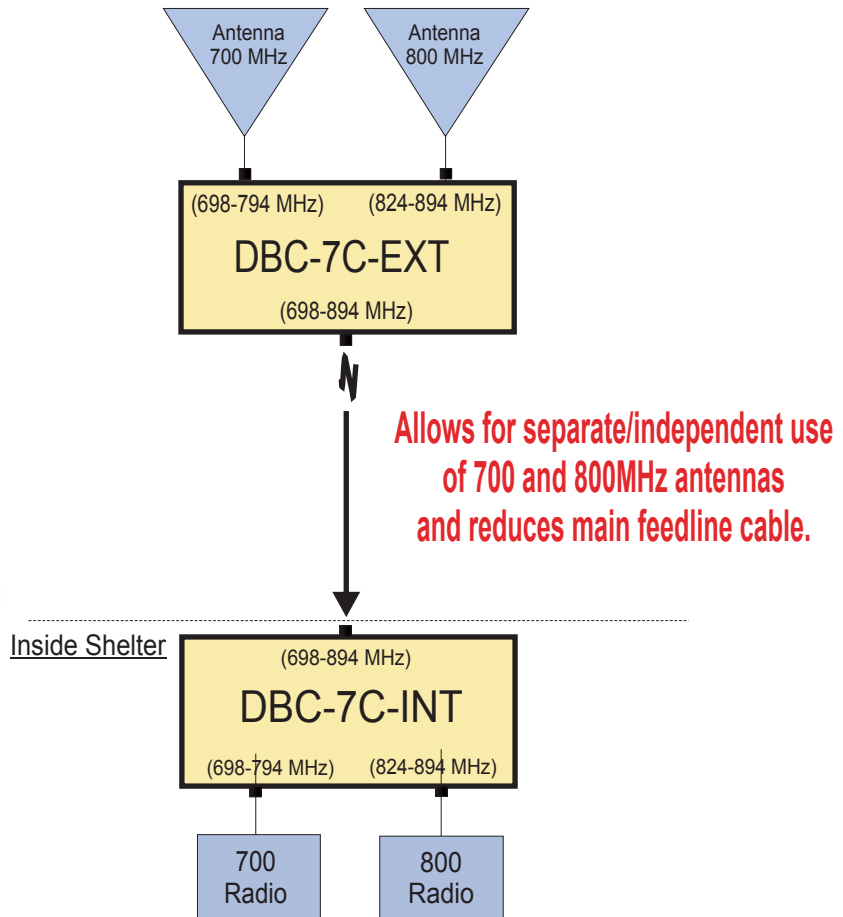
Antenna
700 MHz

Antenna
800 MHz

(698-794 MHz)
(824-894 MHz)

DBC-7C-EXT

(698-894 MHz)

Allows for separate/independent use of 700 and 800MHz antennas and reduces main feedline cable.

Inside Shelter

(698-894 MHz)

DBC-7C-INT

(698-794 MHz)
(824-894 MHz)

700
Radio

800
Radio